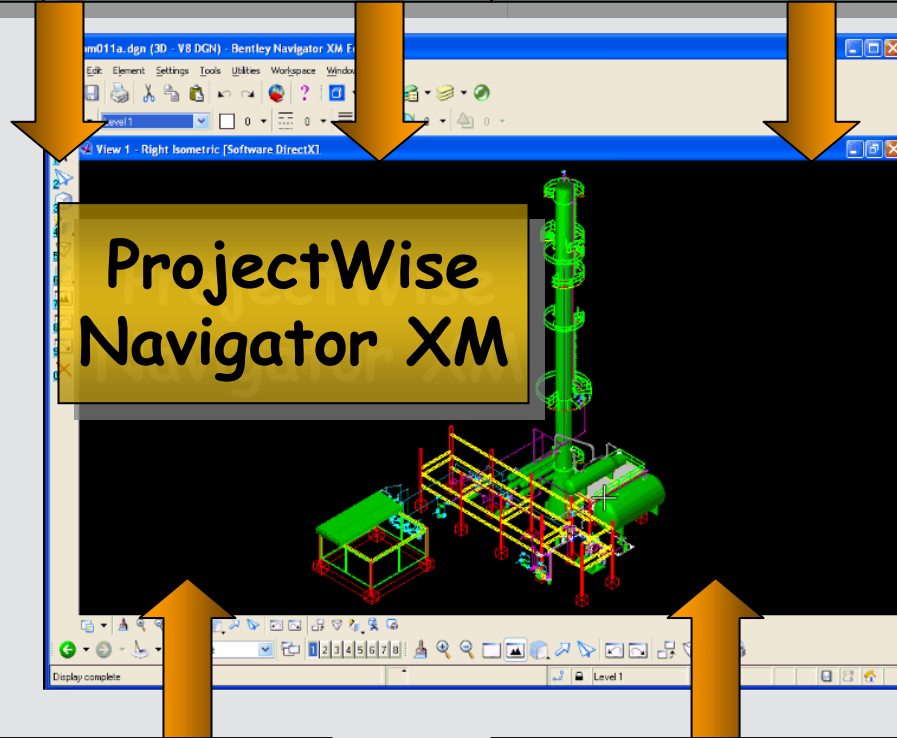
m011a.dgn (3D - V8 DGN) - Bentley Navigator XM E

Edit Element Settings Tools Utilities Workspace Window

Level 1

View 1 - Right Isometric [Software DirectX]

ProjectWise Navigator XM

1 2 3 4 5 6 7 8

Display complete

Level 1